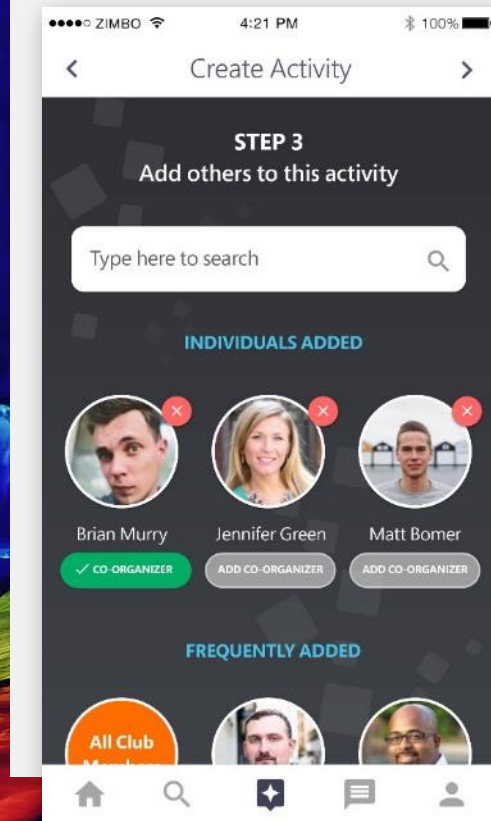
●●●●○ ZIMBO 4:21 PM 100%

Create Activity

STEP 3
Add others to this activity

Type here to search

INDIVIDUALS ADDED

Brian Murry
✓ CO-ORGANIZER

Jennifer Green
ADD CO-ORGANIZER

Matt Bomer
ADD CO-ORGANIZER

FREQUENTLY ADDED

All Club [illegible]